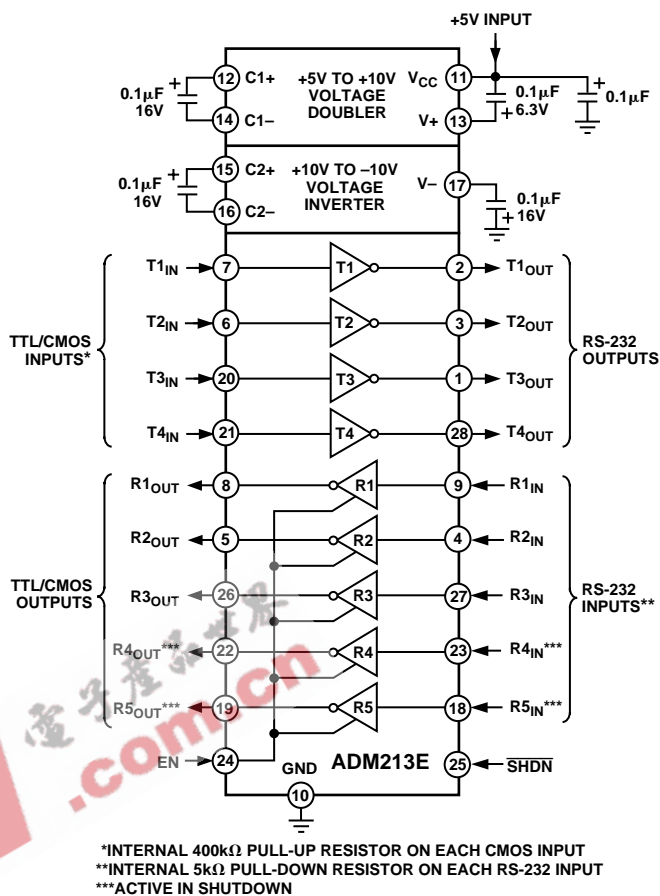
+5V INPUT

0.1μF 16V
12 C1+
14 C1–
+5V TO +10V VOLTAGE DOUBLER
$V_{CC}$ 11
V+ 13
0.1μF 6.3V
0.1μF

0.1μF 16V
15 C2+
16 C2–
+10V TO –10V VOLTAGE INVERTER
V– 17
0.1μF 16V

TTL/CMOS INPUTS*
$T1_{IN}$ 7 T1 2 $T1_{OUT}$
$T2_{IN}$ 6 T2 3 $T2_{OUT}$
$T3_{IN}$ 20 T3 1 $T3_{OUT}$
$T4_{IN}$ 21 T4 28 $T4_{OUT}$
RS-232 OUTPUTS

TTL/CMOS OUTPUTS
$R1_{OUT}$ 8 R1 9 $R1_{IN}$
$R2_{OUT}$ 5 R2 4 $R2_{IN}$
$R3_{OUT}$ 26 R3 27 $R3_{IN}$
$R4_{OUT}$*** 22 R4 23 $R4_{IN}$***
$R5_{OUT}$*** 19 R5 18 $R5_{IN}$***
RS-232 INPUTS**

EN 24
GND 10
ADM213E
25 $\overline{SHDN}$

电子发烧友 .com.cn

*INTERNAL 400kΩ PULL-UP RESISTOR ON EACH CMOS INPUT
**INTERNAL 5kΩ PULL-DOWN RESISTOR ON EACH RS-232 INPUT
***ACTIVE IN SHUTDOWN